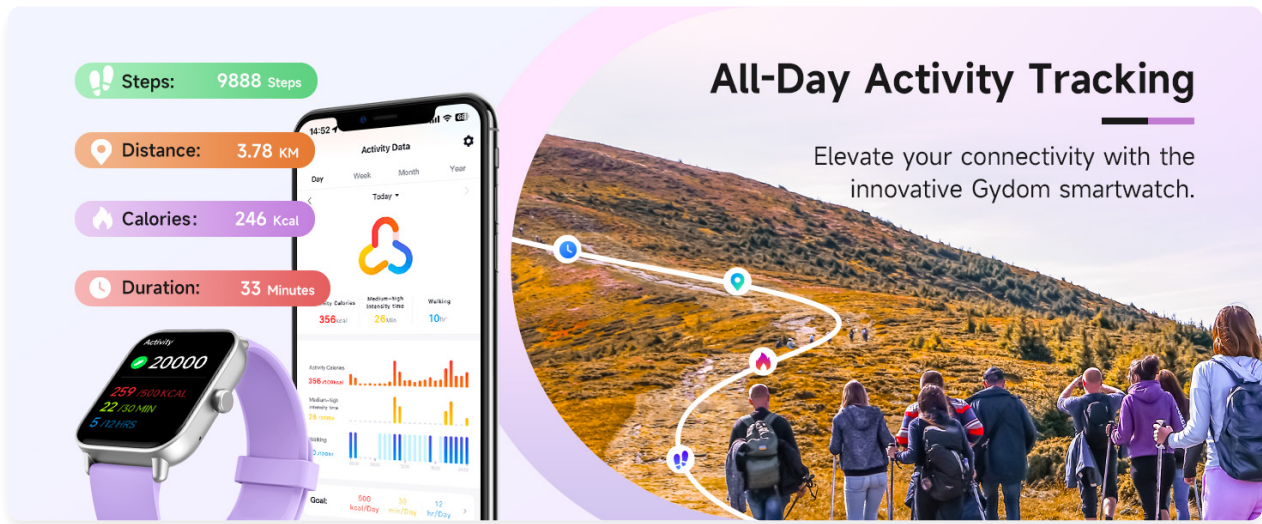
Steps: 9888 Steps

Distance: 3.78 KM

Calories: 246 Kcal

Duration: 33 Minutes

14:52

Activity Data

Day Week Month Year

Today

Activity Calories 356kcal

Medium-high intensity time 26Min

Walking 10hr

Activity Calories 356/500kcal

Medium-high intensity time 26/30Min

Walking 10/12hr

Goal: 500 kcal/Day 30 min/Day 12 hr/Day

Activity

20000

259 /500KCAL

22 /30 MIN

5 /12 HRS

All-Day Activity Tracking

Elevate your connectivity with the innovative Gydom smartwatch.